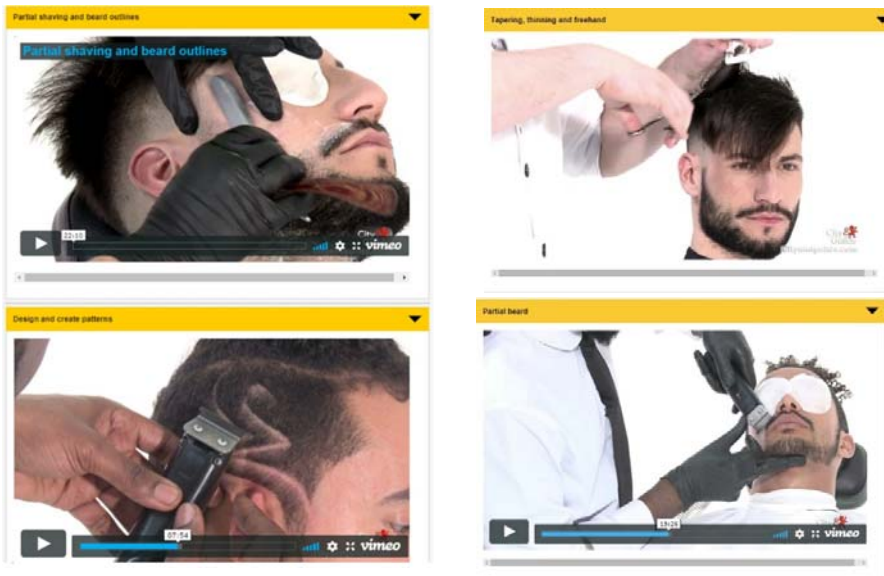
Partial shaving and beard outlines

Partial shaving and beard outlines

22:10

vimeo

City & Guilds

Tapering, thinning and freehand

City & Guilds

Design and create patterns

07:54

vimeo

Partial beard

15:26

vimeo